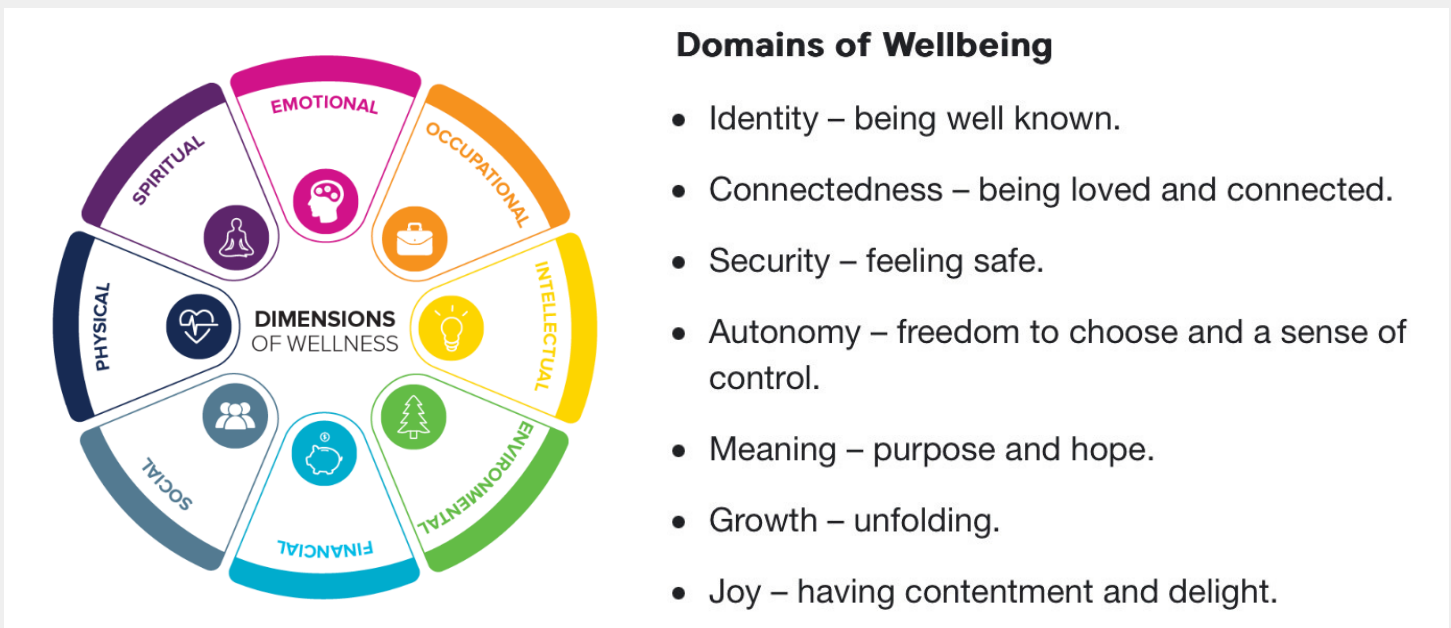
EMOTIONAL
OCCUPATIONAL
INTELLECTUAL
ENVIRONMENTAL
FINANCIAL
SOCIAL
PHYSICAL
SPIRITUAL
DIMENSIONS OF WELLNESS

Domains of Wellbeing

- Identity – being well known.
- Connectedness – being loved and connected.
- Security – feeling safe.
- Autonomy – freedom to choose and a sense of control.
- Meaning – purpose and hope.
- Growth – unfolding.
- Joy – having contentment and delight.